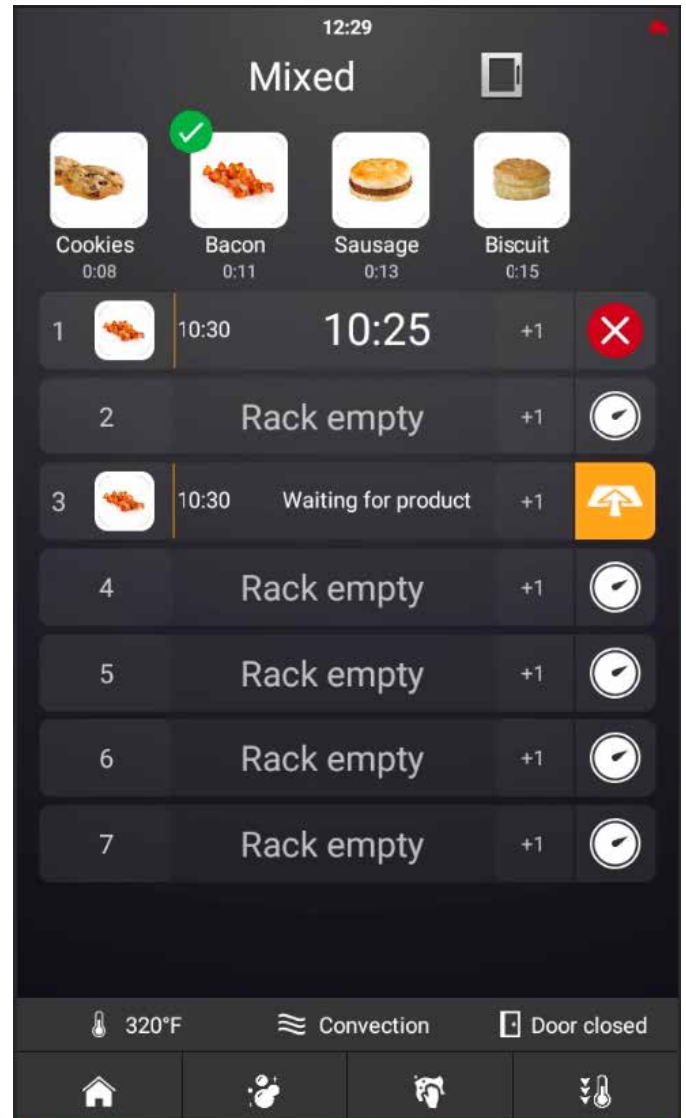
12:29

Mixed

Cookies
0:08

Bacon
0:11

Sausage
0:13

Biscuit
0:15

1 10:30 10:25 +1

2 Rack empty +1

3 10:30 Waiting for product +1

4 Rack empty +1

5 Rack empty +1

6 Rack empty +1

7 Rack empty +1

320°F Convection Door closed